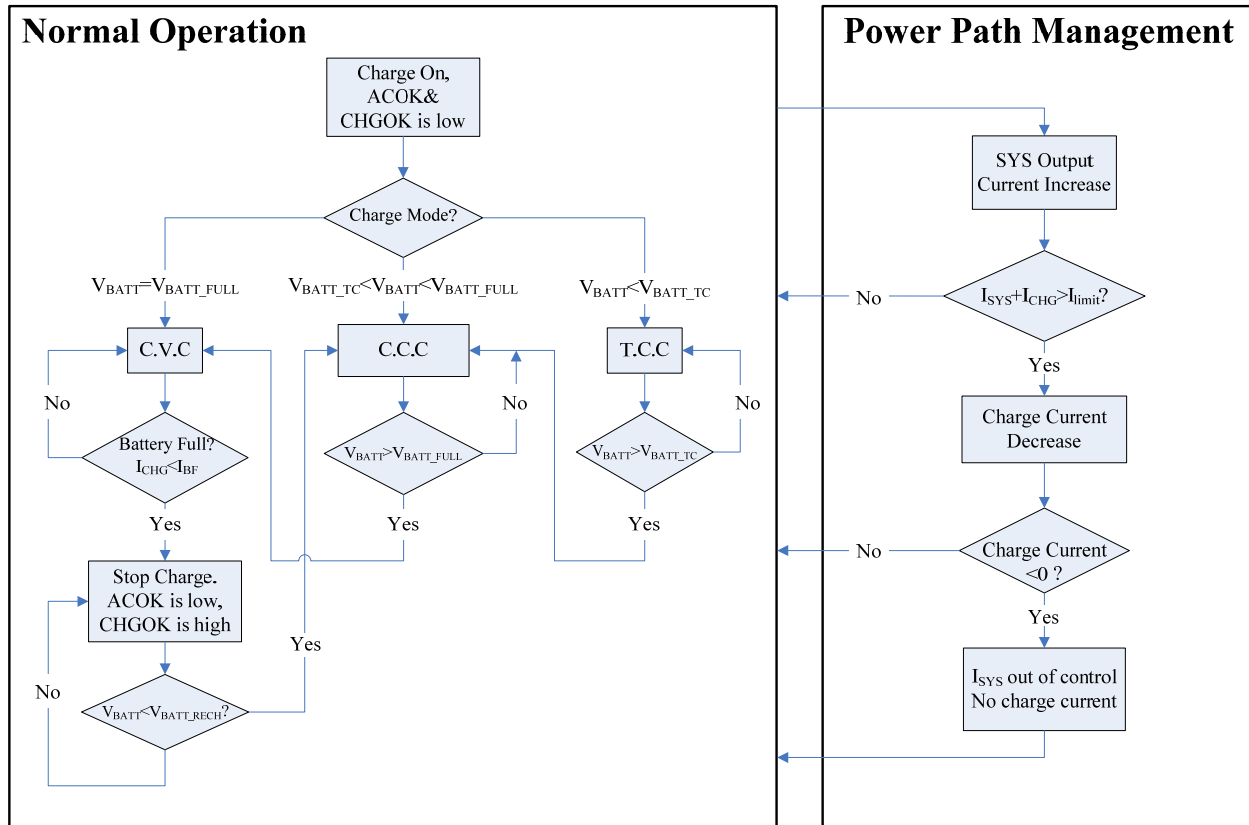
Normal Operation

Charge On, ACOK& CHGOK is low

Charge Mode?

$V_{BATT}=V_{BATT\_FULL}$

$V_{BATT\_TC}<V_{BATT}<V_{BATT\_FULL}$

$V_{BATT}<V_{BATT\_TC}$

C.V.C

C.C.C

T.C.C

No

No

No

Battery Full? $I_{CHG}<I_{BF}$

$V_{BATT}>V_{BATT\_FULL}$

$V_{BATT}>V_{BATT\_TC}$

Yes

Yes

Yes

Stop Charge. ACOK is low, CHGOK is high

Yes

No

$V_{BATT}<V_{BATT\_RECH}$?

Power Path Management

SYS Output Current Increase

No

$I_{SYS}+I_{CHG}>I_{limit}$?

Yes

Charge Current Decrease

No

Charge Current <0 ?

Yes

$I_{SYS}$ out of control No charge current